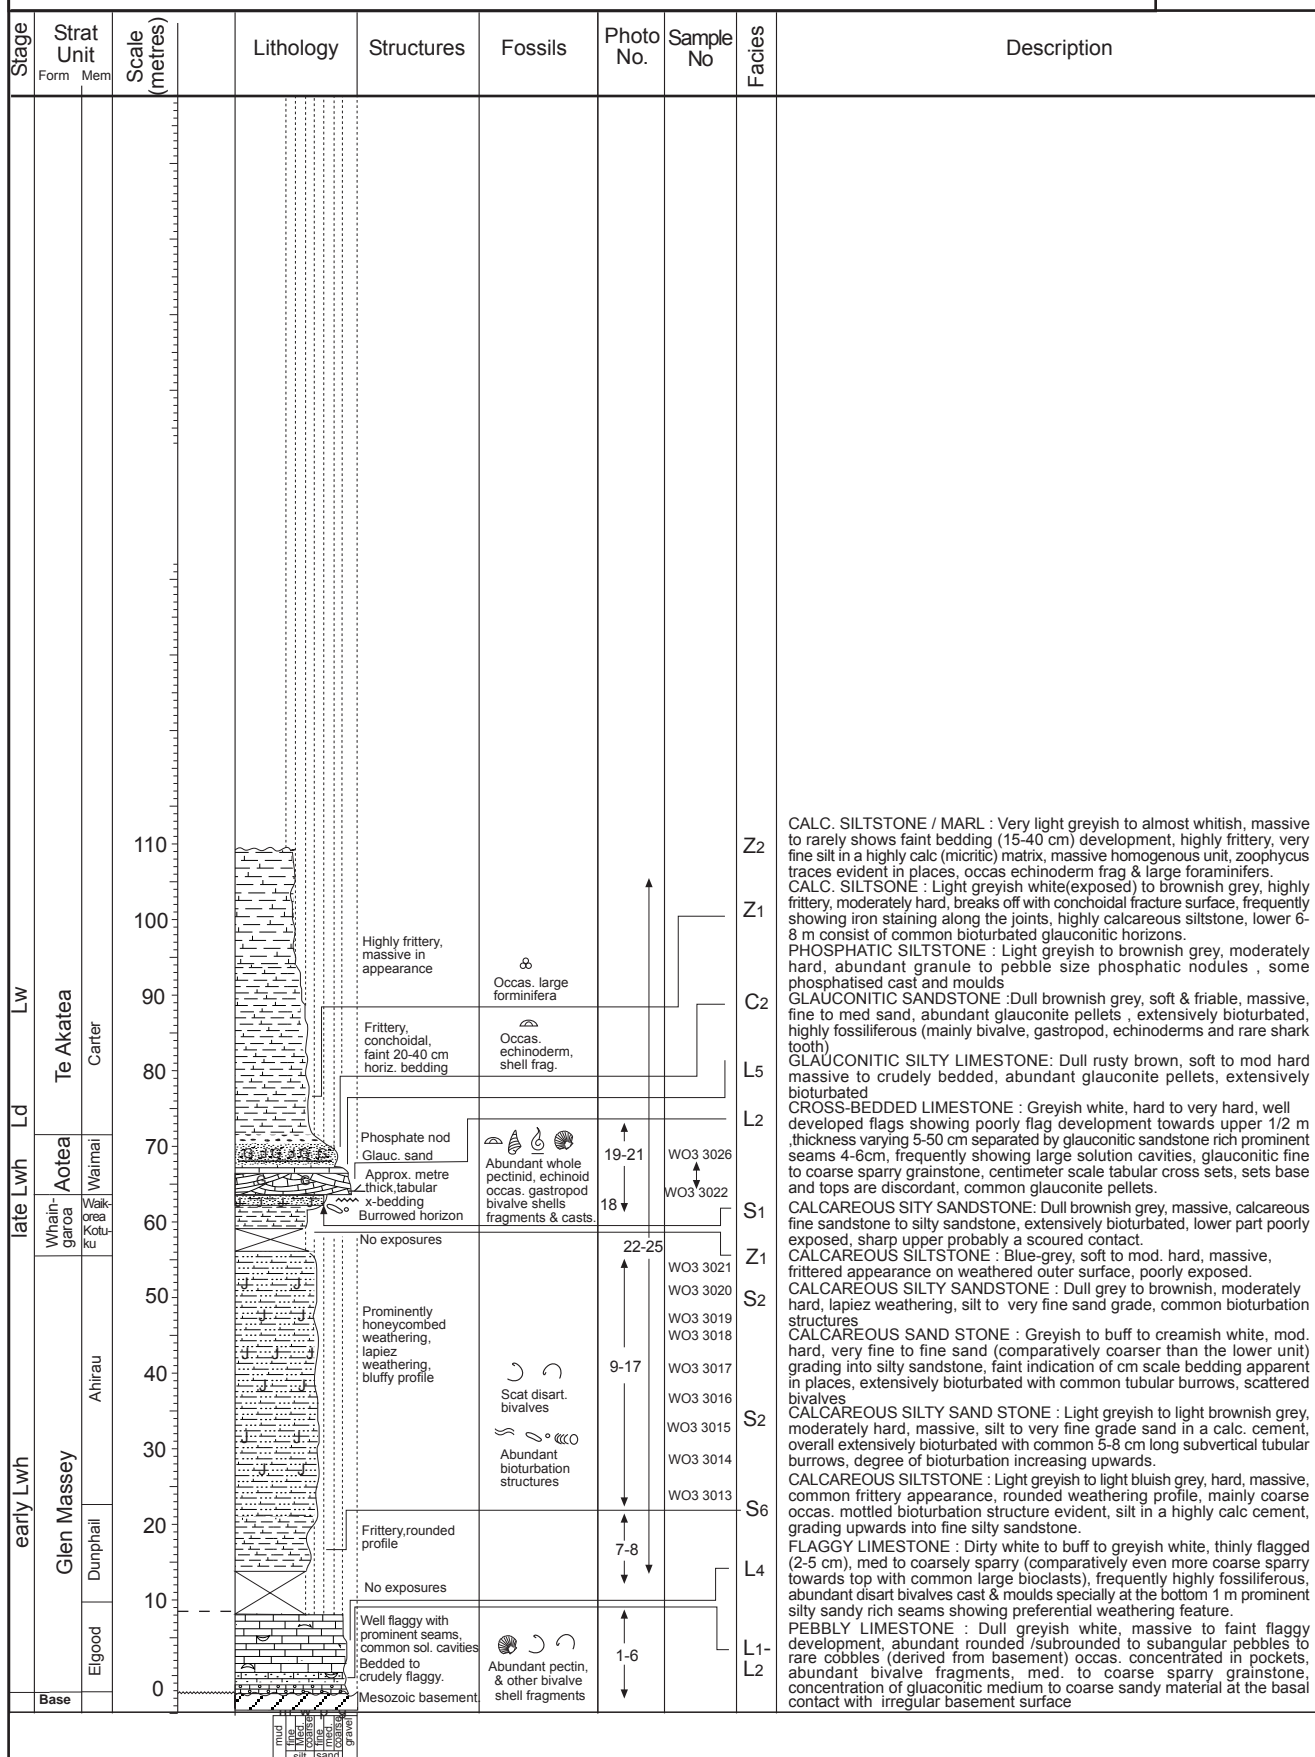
| Stage | Strat Unit Form Mem | Scale (metres) | Lithology | Structures | Fossils | Photo No. | Sample No | Facies | Description |
|---|---|---|---|---|---|---|---|---|---|
| Lw | Te Akatea / Carter | 110 | | | | | | Z2 | CALC. SILTSTONE / MARL : Very light greyish to almost whitish, massive to rarely shows faint bedding (15-40 cm) development, highly frittery, very fine silt in a highly calc (micritic) matrix, massive homogenous unit, zoophycus traces evident in places, occas echinoderm frag & large foraminifers. |
| | | 100 | | Highly frittery, massive in appearance | Occas. large forminifera | | | Z1 | CALC. SILTSONE : Light greyish white(exposed) to brownish grey, highly frittery, moderately hard, breaks off with conchoidal fracture surface, frequently showing iron staining along the joints, highly calcareous siltstone, lower 6-8 m consist of common bioturbated glauconitic horizons. |
| | | 90 | | | | | | C2 | PHOSPHATIC SILTSTONE : Light greyish to brownish grey, moderately hard, abundant granule to pebble size phosphatic nodules , some phosphatised cast and moulds |
| | | 80 | | Frittery, conchoidal, faint 20-40 cm horiz. bedding | Occas. echinoderm, shell frag. | | | L5 | GLAUCONITIC SANDSTONE :Dull brownish grey, soft & friable, massive, fine to med sand, abundant glauconite pellets , extensively bioturbated, highly fossiliferous (mainly bivalve, gastropod, echinoderms and rare shark tooth) |
| Ld | | | | | | | | L2 | GLAUCONITIC SILTY LIMESTONE: Dull rusty brown, soft to mod hard massive to crudely bedded, abundant glauconite pellets, extensively bioturbated |
| late Lwh | Aotea / Waimai | 70 | | Phosphate nod Glauc. sand Approx. metre thick,tabular x-bedding | Abundant whole pectinid, echinoid occas. gastropod bivalve shells fragments & casts. | 19-21 | WO3 3026 | | CROSS-BEDDED LIMESTONE : Greyish white, hard to very hard, well developed flags showing poorly flag development towards upper 1/2 m ,thickness varying 5-50 cm separated by glauconitic sandstone rich prominent seams 4-6cm, frequently showing large solution cavities, glauconitic fine to coarse sparry grainstone, centimeter scale tabular cross sets, sets base and tops are discordant, common glauconite pellets. |
| | Whain-garoa / Waik-orea Kotu-ku | 60 | | Burrowed horizon | | 18 | WO3 3022 | S1 | CALCAREOUS SITY SANDSTONE: Dull brownish grey, massive, calcareous fine sandstone to silty sandstone, extensively bioturbated, lower part poorly exposed, sharp upper probably a scoured contact. |
| early Lwh | Glen Massey / Ahirau | | | No exposures | | 22-25 | WO3 3021 | Z1 | CALCAREOUS SILTSTONE : Blue-grey, soft to mod. hard, massive, frittered appearance on weathered outer surface, poorly exposed. |
| | | 50 | | Prominently honeycombed weathering, lapiez weathering, bluffy profile | | | WO3 3020 | S2 | CALCAREOUS SILTY SANDSTONE : Dull grey to brownish, moderately hard, lapiez weathering, silt to very fine sand grade, common bioturbation structures |
| | | 40 | | | Scat disart. bivalves | 9-17 | WO3 3019 WO3 3018 WO3 3017 WO3 3016 | | CALCAREOUS SAND STONE : Greyish to buff to creamish white, mod. hard, very fine to fine sand (comparatively coarser than the lower unit) grading into silty sandstone, faint indication of cm scale bedding apparent in places, extensively bioturbated with common tubular burrows, scattered bivalves |
| | | 30 | | | Abundant bioturbation structures | | WO3 3015 WO3 3014 WO3 3013 | S2 | CALCAREOUS SILTY SAND STONE : Light greyish to light brownish grey, moderately hard, massive, silt to very fine grade sand in a calc. cement, overall extensively bioturbated with common 5-8 cm long subvertical tubular burrows, degree of bioturbation increasing upwards. |
| | Dunphail | 20 | | Frittery,rounded profile | | 7-8 | | S6 | CALCAREOUS SILTSTONE : Light greyish to light bluish grey, hard, massive, common frittery appearance, rounded weathering profile, mainly coarse occas. mottled bioturbation structure evident, silt in a highly calc cement, grading upwards into fine silty sandstone. |
| | | 10 | | No exposures | | | | L4 | FLAGGY LIMESTONE : Dirty white to buff to greyish white, thinly flagged (2-5 cm), med to coarsely sparry (comparatively even more coarse sparry towards top with common large bioclasts), frequently highly fossiliferous, abundant disart bivalves cast & moulds specially at the bottom 1 m prominent silty sandy rich seams showing preferential weathering feature. |
| | Elgood | 0 | | Well flaggy with prominent seams, common sol. cavities Bedded to crudely flaggy. | Abundant pectin, & other bivalve shell fragments | 1-6 | | L1-L2 | PEBBLY LIMESTONE : Dull greyish white, massive to faint flaggy development, abundant rounded /subrounded to subangular pebbles to rare cobbles (derived from basement) occas. concentrated in pockets, abundant bivalve fragments, med. to coarse sparry grainstone, concentration of gluaconitic medium to coarse sandy material at the basal contact with irregular basement surface |
| | Base | | | Mesozoic basement | | | | | |

mud silt fine Med. coarse sand fine med. coarse gravel